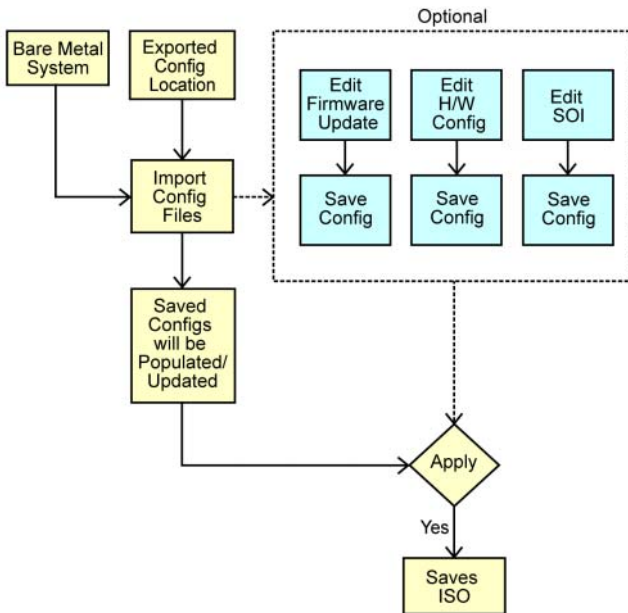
Optional

Bare Metal System

Exported Config Location

Edit Firmware Update

Edit H/W Config

Edit SOI

Import Config Files

Save Config

Save Config

Save Config

Saved Configs will be Populated/ Updated

Apply

Yes

Saves ISO